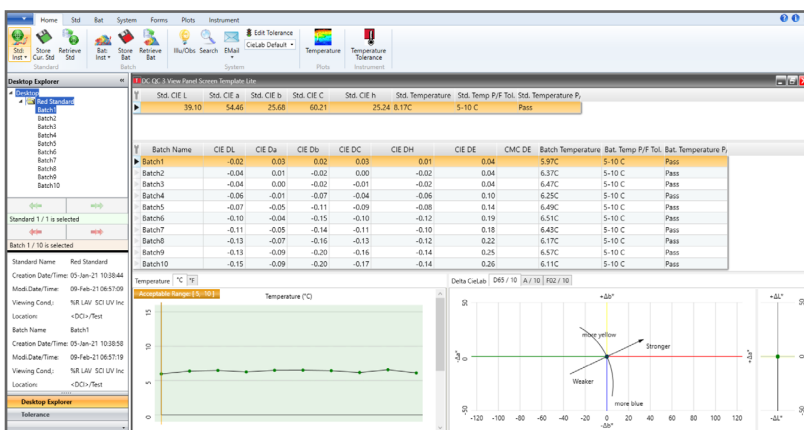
Home Std Bat System Forms Plots Instrument

Std. Inst | Store Cur. Std | Retrieve Std | Bat. Inst | Store Bat | Retrieve Bat | Illu/Obs | Search | EMail | Edit Tolerance | CieLab Default | Temperature | Temperature Tolerance

Standard | Batch | System | Plots | Instrument

Desktop Explorer

Desktop
Red Standard
Batch1
Batch2
Batch3
Batch4
Batch5
Batch6
Batch7
Batch8
Batch9
Batch10

Standard 1 / 1 is selected

Batch 1 / 10 is selected

Standard Name Red Standard
Creation Date/Time: 05-Jan-21 10:38:44
Modi.Date/Time: 09-Feb-21 06:57:09
Viewing Cond.: %R LAV SCI UV Inc
Location: <DCI>/Test
Batch Name Batch1
Creation Date/Time: 05-Jan-21 10:38:58
Modi.Date/Time: 09-Feb-21 06:57:19
Viewing Cond.: %R LAV SCI UV Inc
Location: <DCI>/Test

Desktop Explorer
Tolerance

DC QC :: View Panel Screen Template Lite

| Std. CIE L | Std. CIE a | Std. CIE b | Std. CIE C | Std. CIE h | Std. Temperature | Std. Temp P/F Tol. | Std. Temperature P |
|---|---|---|---|---|---|---|---|
| 39.10 | 54.46 | 25.68 | 60.21 | 25.24 | 8.17C | 5-10 C | Pass |

| Batch Name | CIE DL | CIE Da | CIE Db | CIE DC | CIE DH | CIE DE | CMC DE | Batch Temperature | Bat. Temp P/F Tol. | Bat. Temperature P |
|---|---|---|---|---|---|---|---|---|---|---|
| Batch1 | -0.02 | 0.03 | 0.02 | 0.03 | 0.01 | 0.04 | | 5.97C | 5-10 C | Pass |
| Batch2 | -0.04 | 0.01 | -0.02 | 0.00 | -0.02 | 0.04 | | 6.37C | 5-10 C | Pass |
| Batch3 | -0.04 | 0.00 | -0.02 | -0.01 | -0.02 | 0.04 | | 6.47C | 5-10 C | Pass |
| Batch4 | -0.06 | -0.01 | -0.07 | -0.04 | -0.06 | 0.10 | | 6.25C | 5-10 C | Pass |
| Batch5 | -0.07 | -0.05 | -0.11 | -0.09 | -0.08 | 0.14 | | 6.49C | 5-10 C | Pass |
| Batch6 | -0.10 | -0.04 | -0.15 | -0.10 | -0.12 | 0.19 | | 6.51C | 5-10 C | Pass |
| Batch7 | -0.11 | -0.05 | -0.14 | -0.11 | -0.10 | 0.18 | | 6.43C | 5-10 C | Pass |
| Batch8 | -0.13 | -0.07 | -0.16 | -0.13 | -0.12 | 0.22 | | 6.17C | 5-10 C | Pass |
| Batch9 | -0.13 | -0.09 | -0.20 | -0.16 | -0.14 | 0.25 | | 6.57C | 5-10 C | Pass |
| Batch10 | -0.15 | -0.09 | -0.20 | -0.17 | -0.14 | 0.26 | | 6.11C | 5-10 C | Pass |

Temperature °C °F
Acceptable Range: [ 5, 10 ]
Temperature (°C)
15
10
5
0

Delta CieLab
D65 / 10 | A / 10 | F02 / 10
+Δb*
50
more yellow
Stronger
-Δa*
+Δa*
Weaker
more blue
-50
-Δb*
-120 -100 -80 -60 -40 -20 0 20 40 60 80 100 120
+ΔL*
50
-50